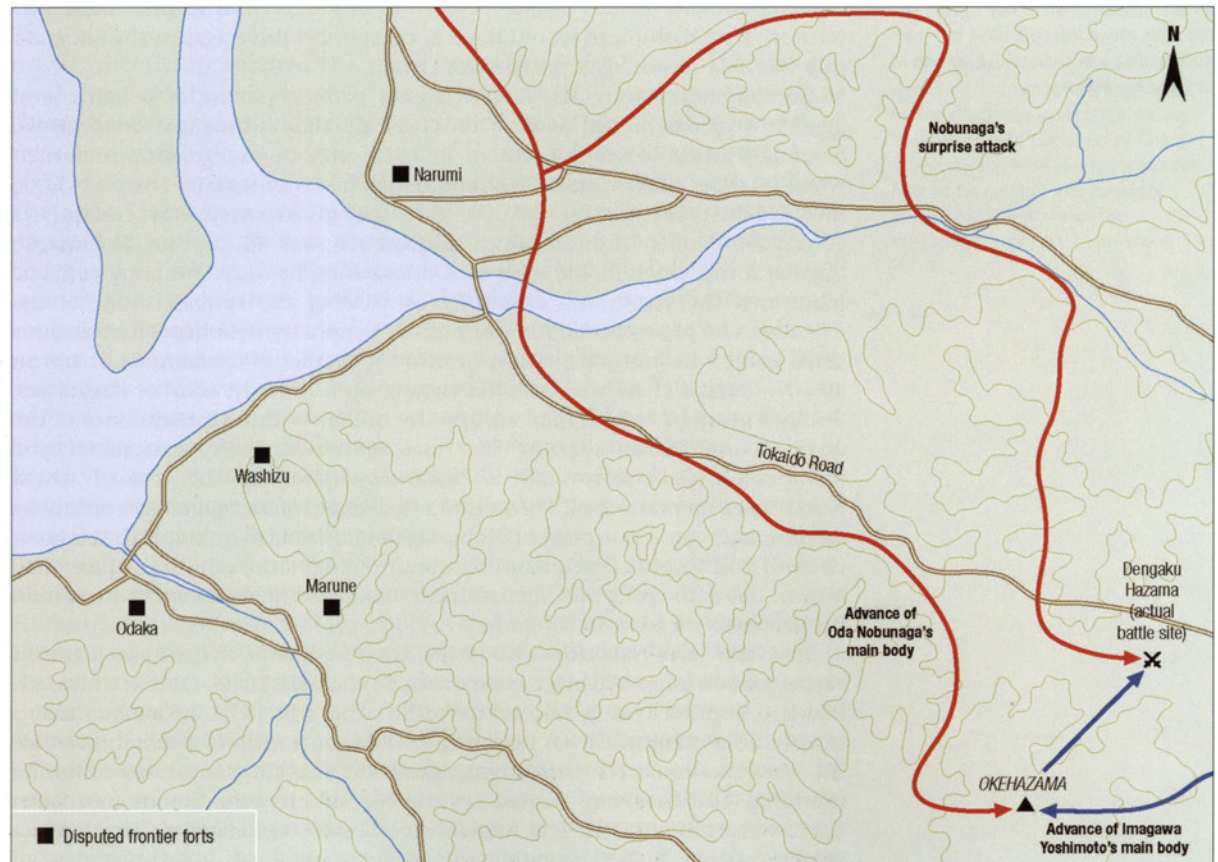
N

Nobunaga's surprise attack

Narumi

Tokaidō Road

Washizu

Marune

Odaka

Dengaku Hazama (actual battle site)

Advance of Oda Nobunaga's main body

OKEHAZAMA

Advance of Imagawa Yoshimoto's main body

Disputed frontier forts